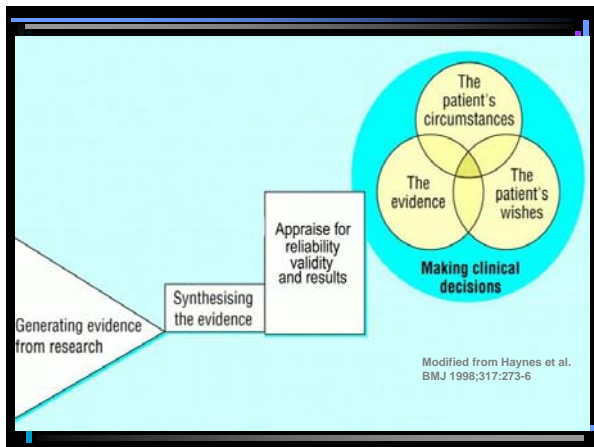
Generating evidence from research

Synthesising the evidence

Appraise for reliability validity and results

The patient's circumstances

The evidence

The patient's wishes

Making clinical decisions

Modified from Haynes et al. BMJ 1998;317:273-6